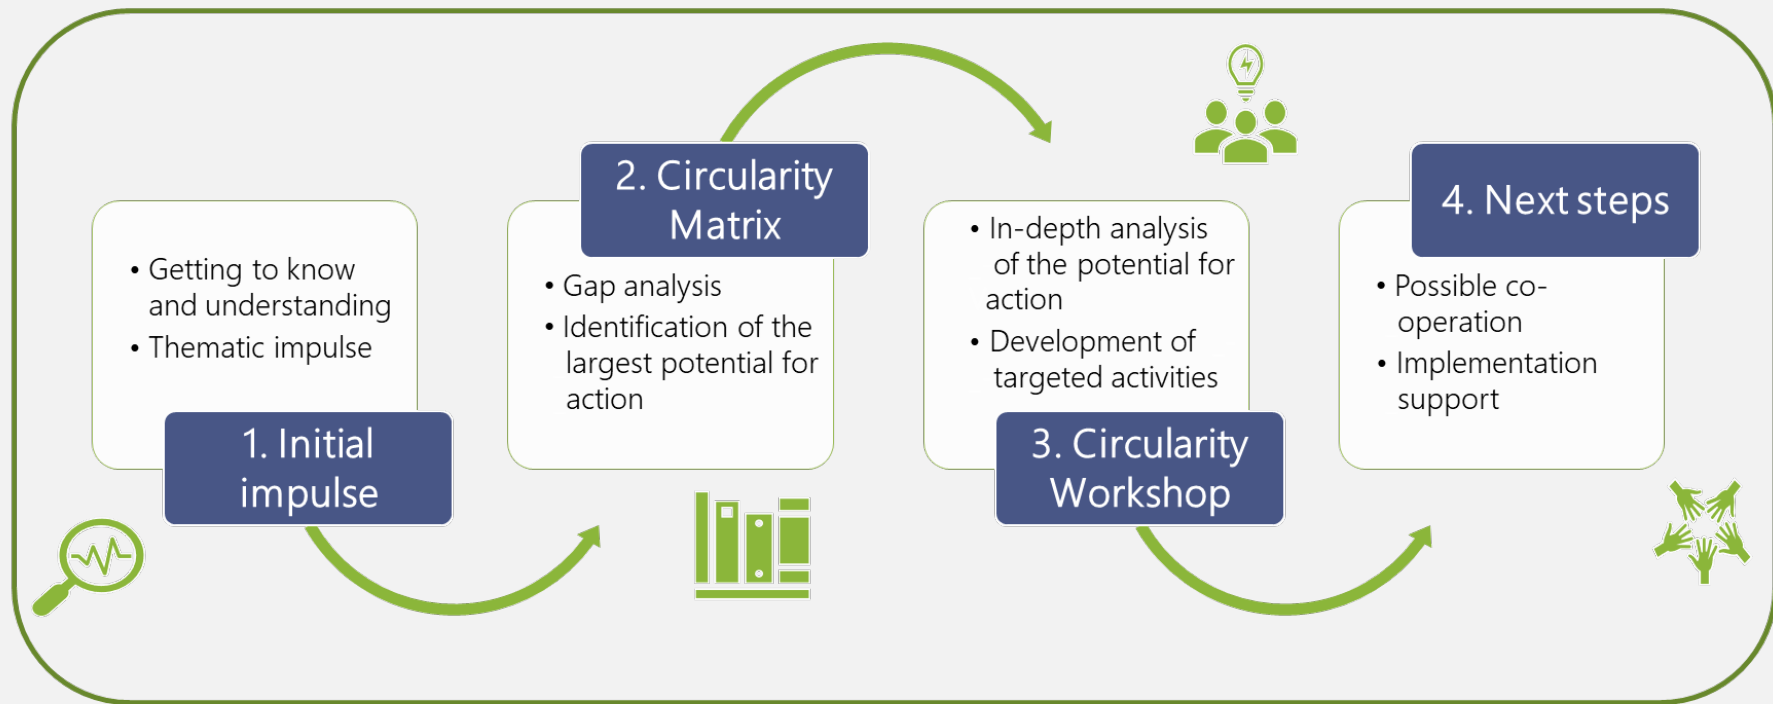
• Getting to know and understanding
• Thematic impulse

1. Initial impulse

2. Circularity Matrix

• Gap analysis
• Identification of the largest potential for action

• In-depth analysis of the potential for action
• Development of targeted activities

3. Circularity Workshop

4. Next steps

• Possible co-operation
• Implementation support